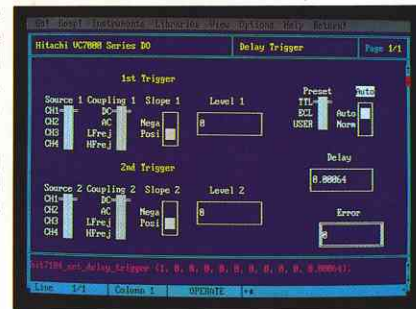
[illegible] Setup Instruments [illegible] View Options Help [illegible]

Hitachi VC7000 Series DO

Delay Trigger

Page 1/1

1st Trigger

Source 1
CH1
CH2
CH3
CH4

Coupling 1
DC
AC
LFrej
HFrej

Slope 1
Nega
Posi

Level 1
0

Preset
TTL
ECL
USER

Auto
Auto
Norm

Delay
0.00064

2nd Trigger

Source 2
CH1
CH2
CH3
CH4

Coupling 2
DC
AC
LFrej
HFrej

Slope 2
Nega
Posi

Level 2
0

Error
0

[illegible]_set_delay_trigger (1, 0, 0, 0, 0, 0, 0, 0, 0, 0.00064);

Line 1/1 Column 1 OPERATE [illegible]